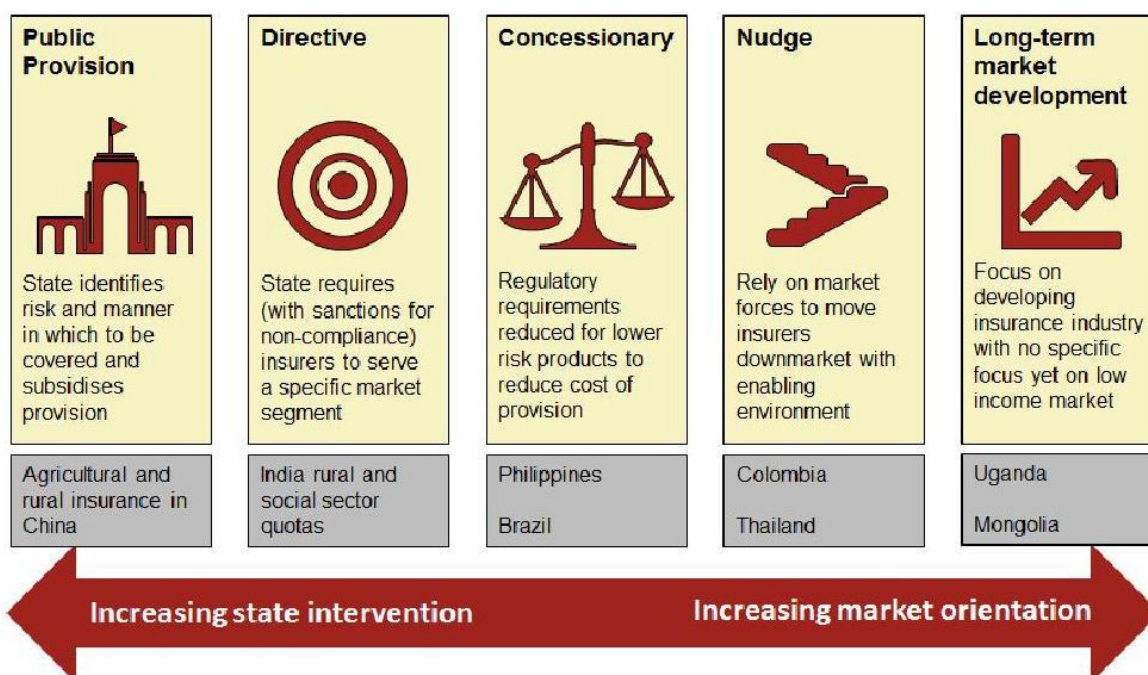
Public Provision

State identifies risk and manner in which to be covered and subsidises provision

Agricultural and rural insurance in China

Directive

State requires (with sanctions for non-compliance) insurers to serve a specific market segment

India rural and social sector quotas

Concessionary

Regulatory requirements reduced for lower risk products to reduce cost of provision

Philippines

Brazil

Nudge

Rely on market forces to move insurers downmarket with enabling environment

Colombia

Thailand

Long-term market development

Focus on developing insurance industry with no specific focus yet on low income market

Uganda

Mongolia

Increasing state intervention

Increasing market orientation